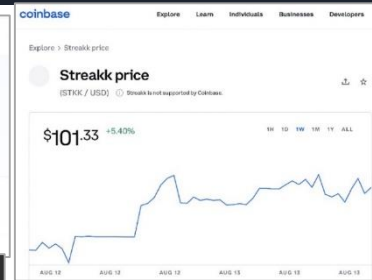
coinbase Explore Learn Individuals Businesses Developers

Explore > Streakk price

Streakk price

(STKK / USD) ⓘ Streakk is not supported by Coinbase.

$101.33 +5.40%

1H 1D 1W 1M 1Y ALL

AUG 12 AUG 12 AUG 13 AUG 13 AUG 13 AUG 13